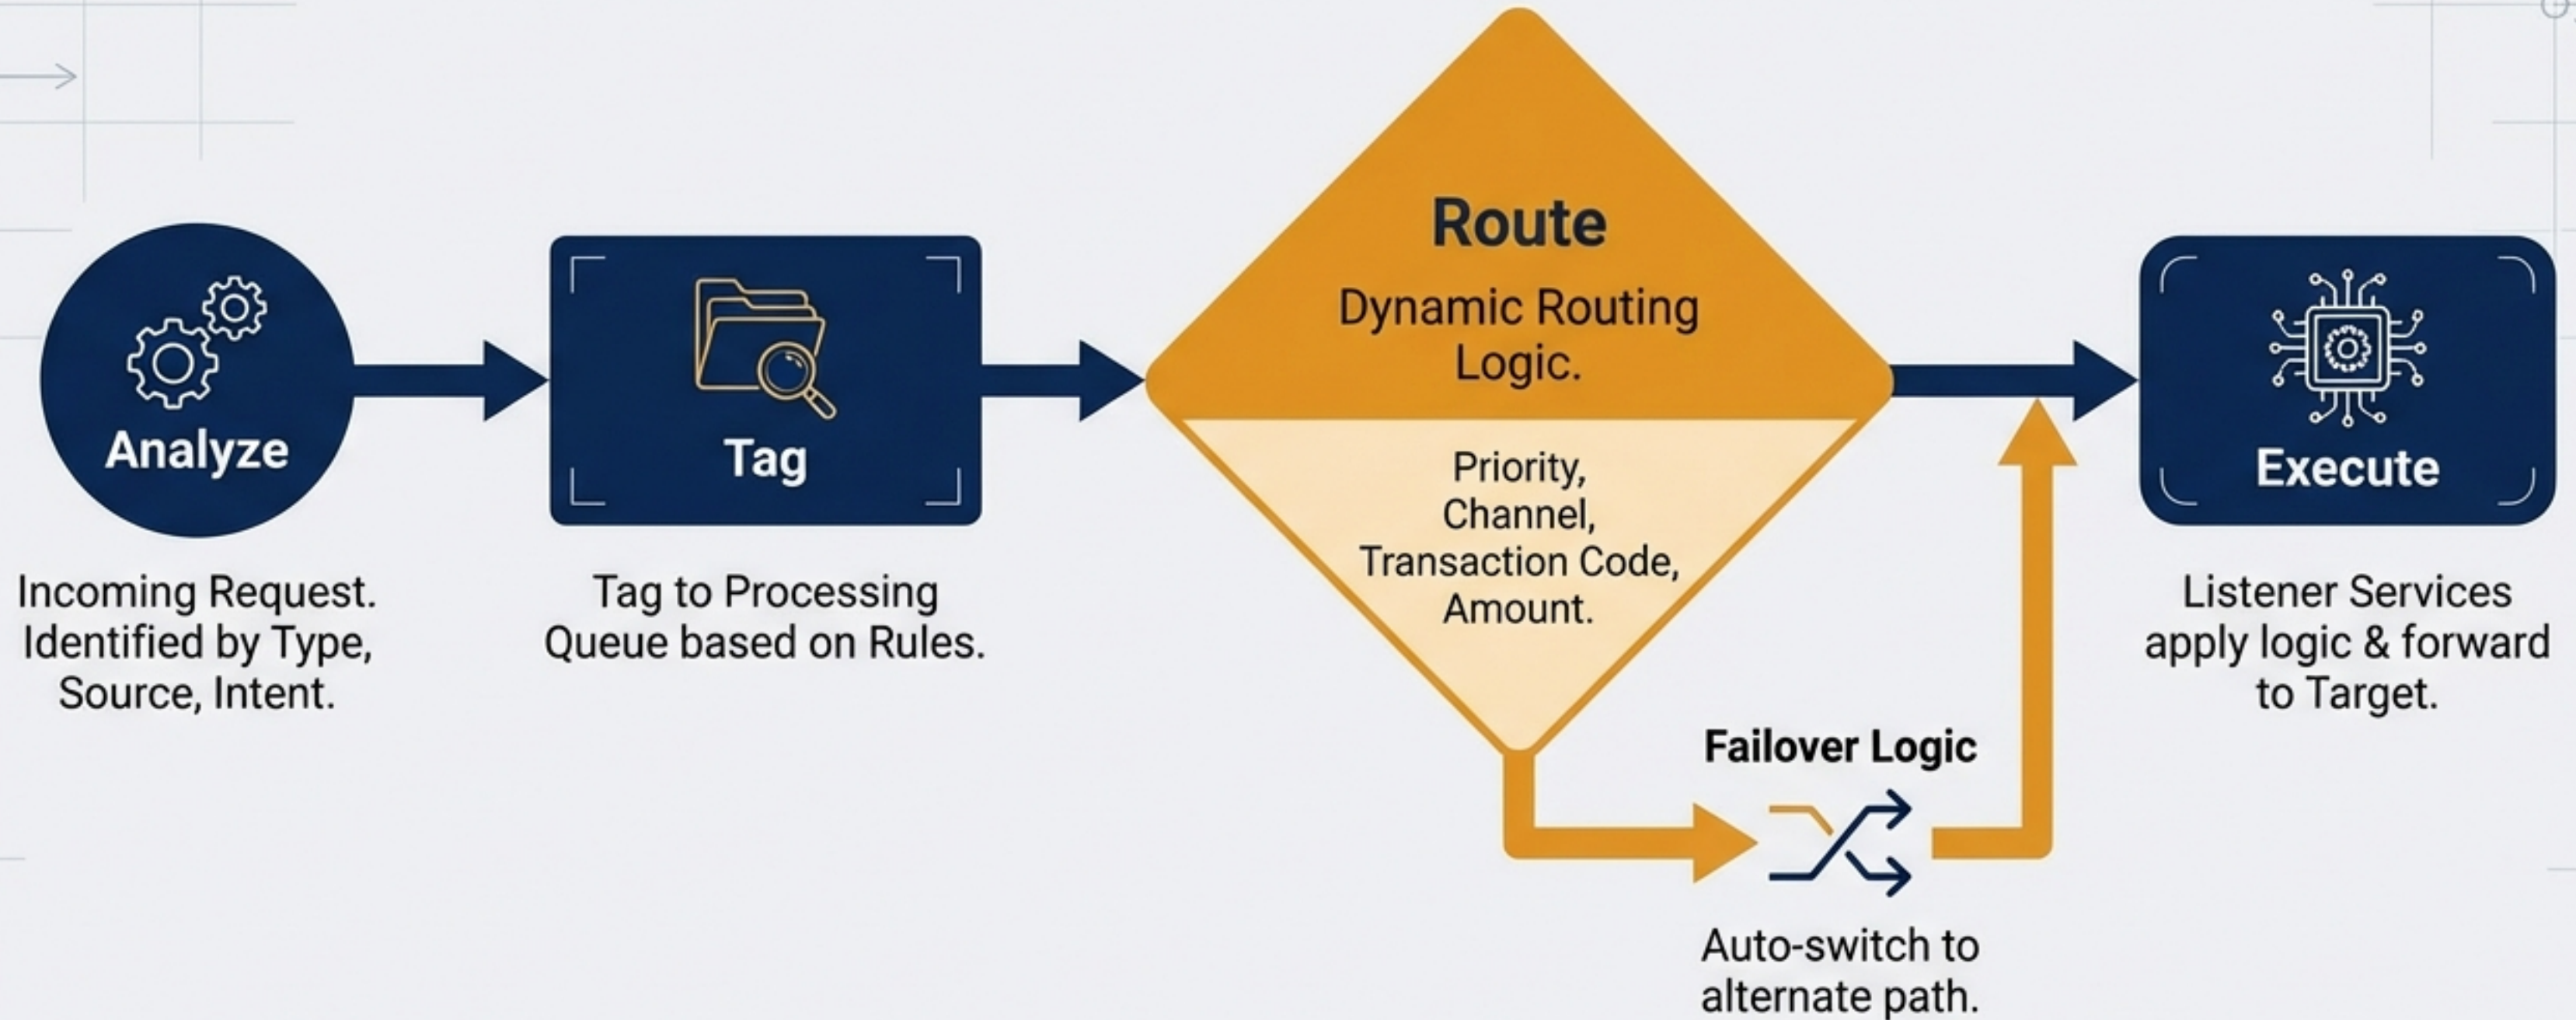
Analyze

Incoming Request. Identified by Type, Source, Intent.

Tag

Tag to Processing Queue based on Rules.

Route

Dynamic Routing Logic.

Priority, Channel, Transaction Code, Amount.

Failover Logic

Auto-switch to alternate path.

Execute

Listener Services apply logic & forward to Target.